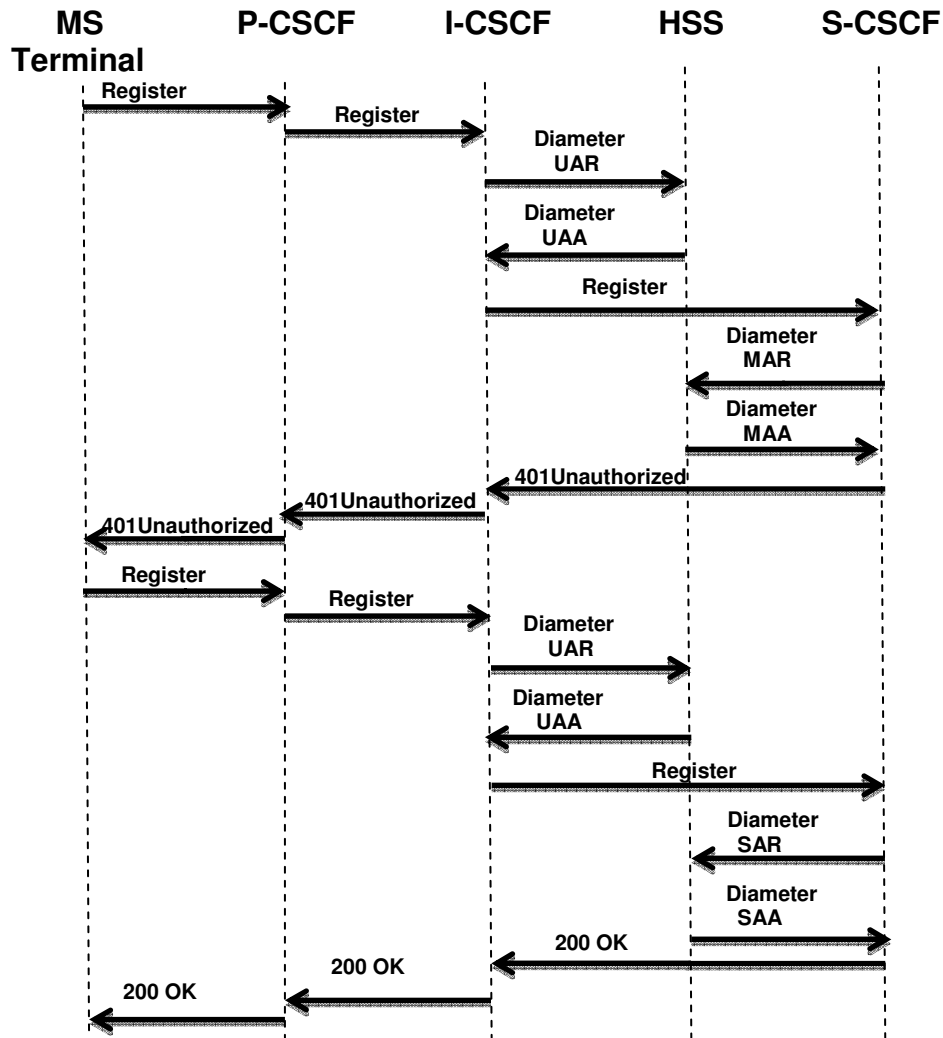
MS Terminal P-CSCF I-CSCF HSS S-CSCF

Register

Register

Diameter UAR

Diameter UAA

Register

Diameter MAR

Diameter MAA

401Unauthorized

401Unauthorized

401Unauthorized

Register

Register

Diameter UAR

Diameter UAA

Register

Diameter SAR

Diameter SAA

200 OK

200 OK

200 OK